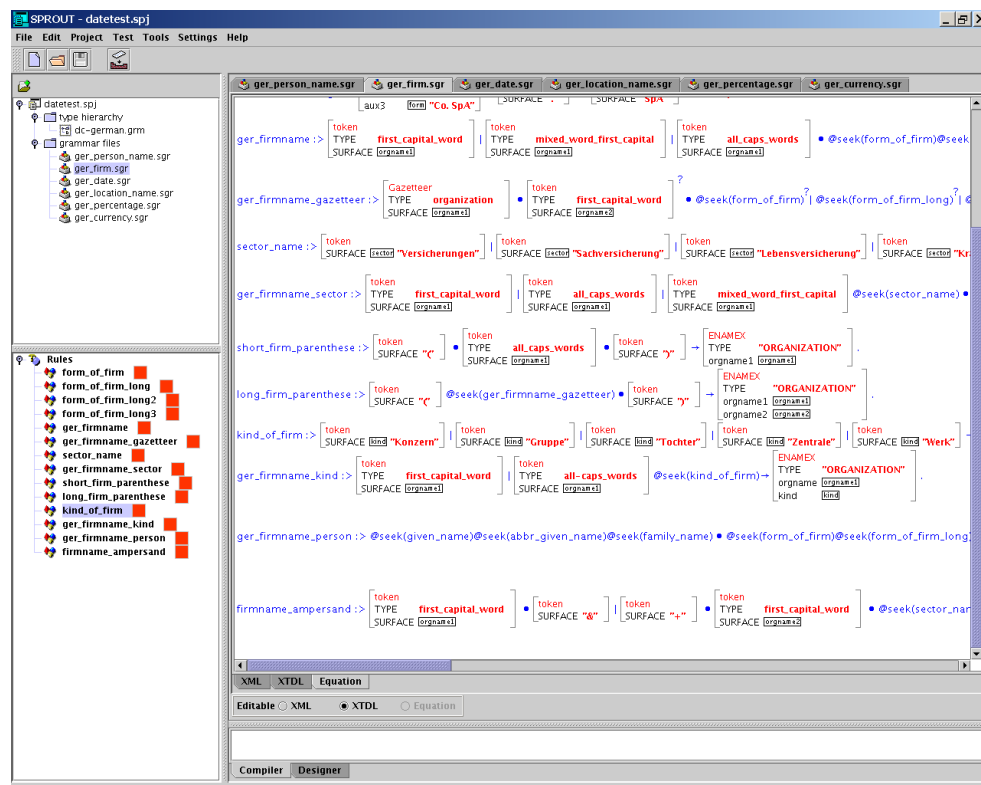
SPROUT - datetest.spj

File Edit Project Test Tools Settings Help

datetest.spj
type hierarchy
dc-german.grm
grammar files
ger_person_name.sgr
ger_firm.sgr
ger_date.sgr
ger_location_name.sgr
ger_percentage.sgr
ger_currency.sgr

Rules
form_of_firm
form_of_firm_long
form_of_firm_long2
form_of_firm_long3
ger_firmname
ger_firmname_gazetteer
sector_name
ger_firmname_sector
short_firm_parenthese
long_firm_parenthese
kind_of_firm
ger_firmname_kind
ger_firmname_person
firmname_ampersand

ger_person_name.sgr | ger_firm.sgr | ger_date.sgr | ger_location_name.sgr | ger_percentage.sgr | ger_currency.sgr

aux3 form "Co. SpA" SURFACE "." SURFACE "SpA"

ger_firmname :> [token TYPE first_capital_word SURFACE orgname1] | [token TYPE mixed_word_first_capital SURFACE orgname1] | [token TYPE all_caps_words SURFACE orgname1] • @seek(form_of_firm)@seek

ger_firmname_gazetteer :> [Gazetteer TYPE organization SURFACE orgname1] • [token TYPE first_capital_word SURFACE orgname2]? • @seek(form_of_firm)? | @seek(form_of_firm_long)? | @

sector_name :> [token SURFACE sector "Versicherungen"] | [token SURFACE sector "Sachversicherung"] | [token SURFACE sector "Lebensversicherung"] | [token SURFACE sector "Kr

ger_firmname_sector :> [token TYPE first_capital_word SURFACE orgname1] | [token TYPE all_caps_words SURFACE orgname1] | [token TYPE mixed_word_first_capital SURFACE orgname1] @seek(sector_name) •

short_firm_parenthese :> [token SURFACE "("] • [token TYPE all_caps_words SURFACE orgname1] • [token SURFACE ")"] → [ENAMEX TYPE "ORGANIZATION" orgname1 orgname1] .

long_firm_parenthese :> [token SURFACE "("] @seek(ger_firmname_gazetteer) • [token SURFACE ")"] → [ENAMEX TYPE "ORGANIZATION" orgname1 orgname1 orgname2 orgname2] .

kind_of_firm :> [token SURFACE kind "Konzern"] | [token SURFACE kind "Gruppe"] | [token SURFACE kind "Tochter"] | [token SURFACE kind "Zentrale"] | [token SURFACE kind "Werk"]

ger_firmname_kind :> [token TYPE first_capital_word SURFACE orgname1] | [token TYPE all-caps_words SURFACE orgname1] @seek(kind_of_firm)→ [ENAMEX TYPE "ORGANIZATION" orgname orgname1 kind kind] .

ger_firmname_person :> @seek(given_name)@seek(abbr_given_name)@seek(family_name) • @seek(form_of_firm)@seek(form_of_firm_long)

firmname_ampersand :> [token TYPE first_capital_word SURFACE orgname1] • [token SURFACE "&"] | [token SURFACE "+"] • [token TYPE first_capital_word SURFACE orgname2] • @seek(sector_nam

XML XTDL Equation

Editable XML XTDL Equation

Compiler Designer